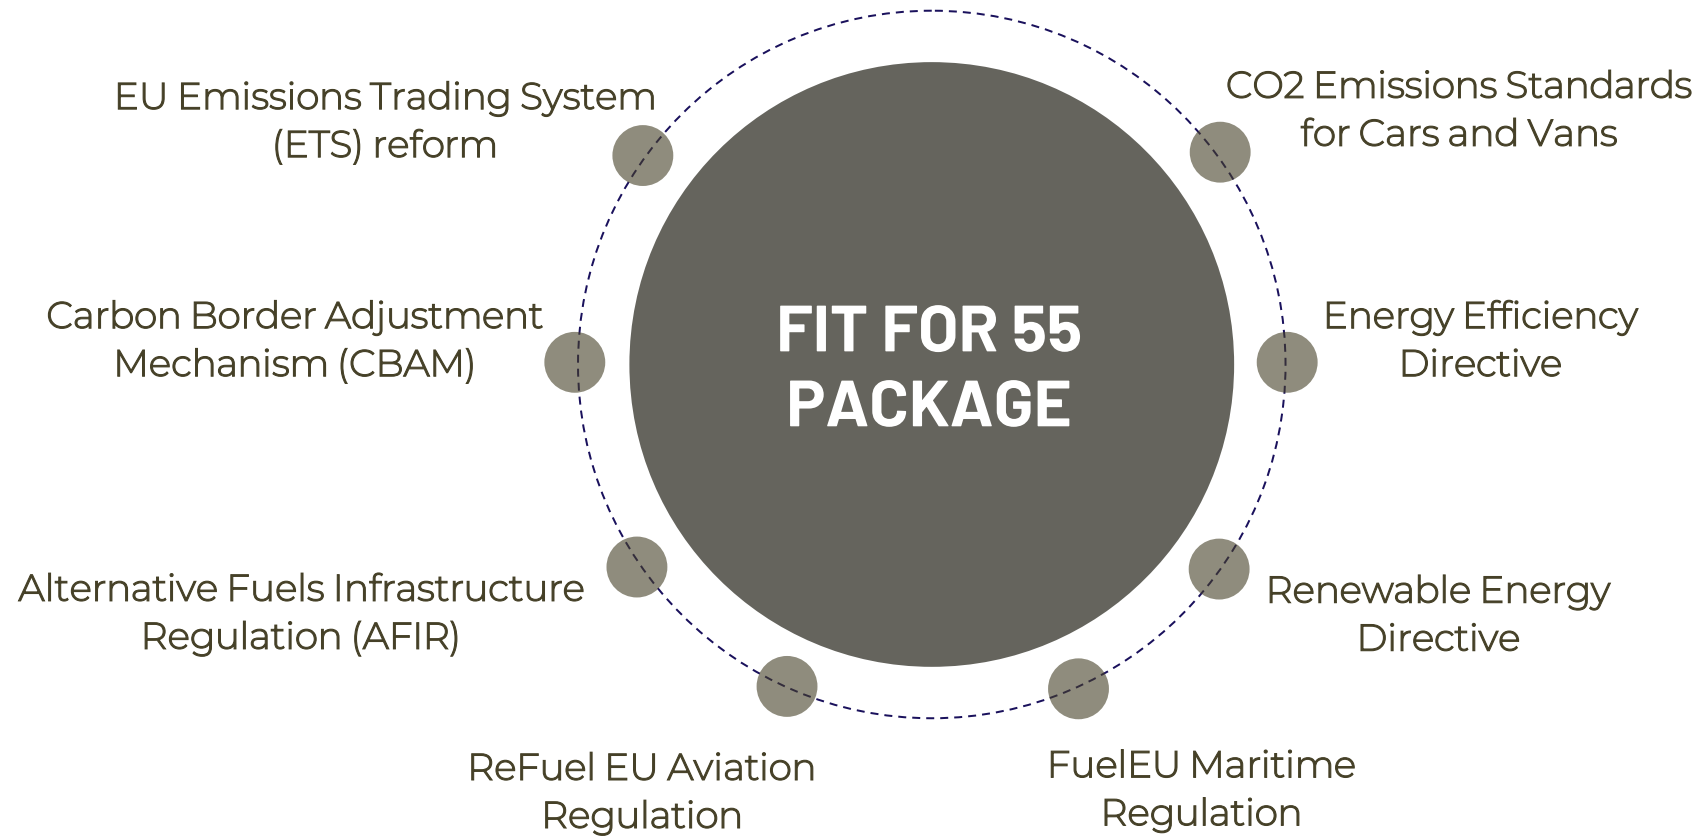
FIT FOR 55 PACKAGE

EU Emissions Trading System (ETS) reform

CO2 Emissions Standards for Cars and Vans

Carbon Border Adjustment Mechanism (CBAM)

Energy Efficiency Directive

Alternative Fuels Infrastructure Regulation (AFIR)

Renewable Energy Directive

ReFuel EU Aviation Regulation

FuelEU Maritime Regulation